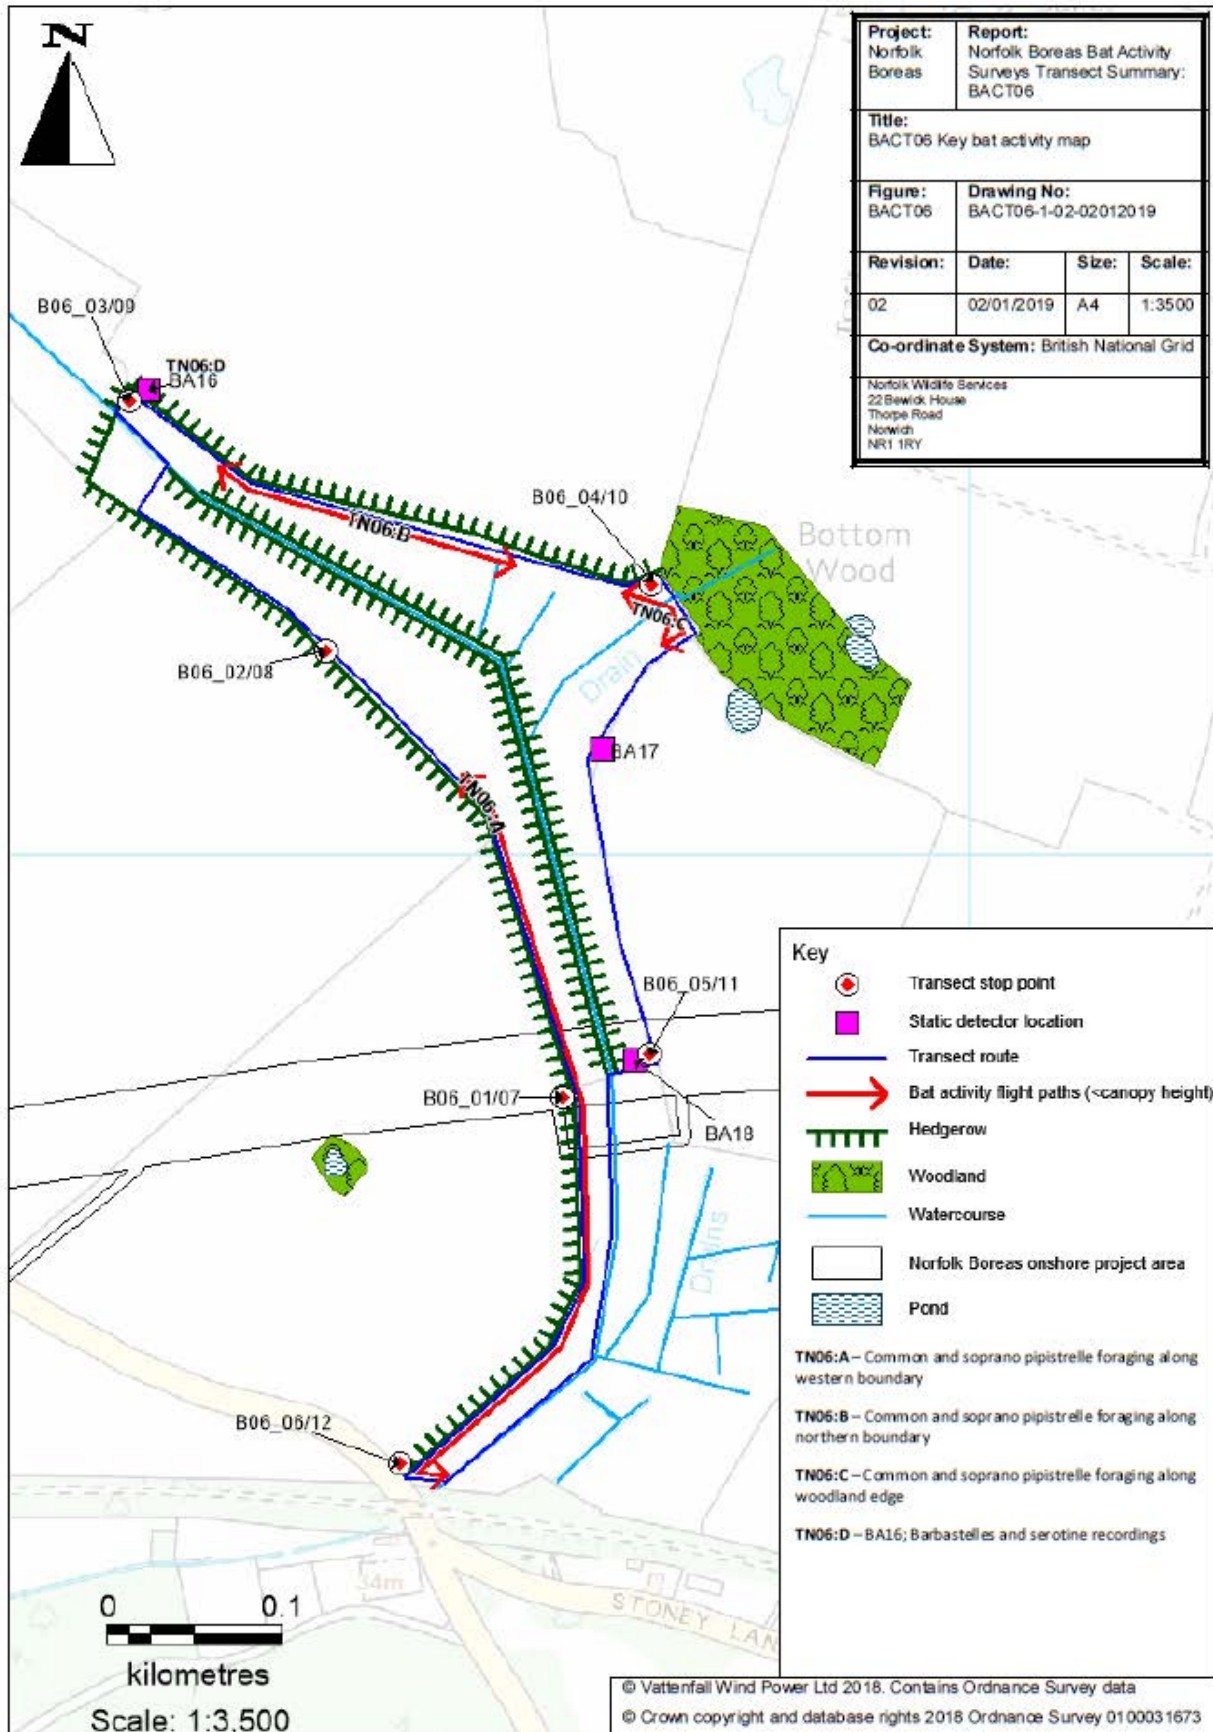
N

| Project: Norfolk Boreas | Report: Norfolk Boreas Bat Activity Surveys Transect Summary: BACT06 | | |
|---|---|---|---|
| Title: BACT06 Key bat activity map | | | |
| Figure: BACT06 | Drawing No: BACT06-1-02-02012019 | | |
| Revision: | Date: | Size: | Scale: |
| 02 | 02/01/2019 | A4 | 1:3500 |
| Co-ordinate System: British National Grid | | | |

Norfolk Wildlife Services
22 Bewick House
Thorpe Road
Norwich
NR1 1RY

B06_03/09
TN06:D
BA16
TN06:B
B06_04/10
Bottom Wood
TN06:C
B06_02/08
Drain
BA17
TN06:A
B06_05/11
B06_01/07
BA18
Drains
B06_06/12
34m
STONEY LAN

Key
Transect stop point
Static detector location
Transect route
Bat activity flight paths (<canopy height)
Hedgerow
Woodland
Watercourse
Norfolk Boreas onshore project area
Pond

TN06:A – Common and soprano pipistrelle foraging along western boundary

TN06:B – Common and soprano pipistrelle foraging along northern boundary

TN06:C – Common and soprano pipistrelle foraging along woodland edge

TN06:D – BA16; Barbastelles and serotine recordings

0 0.1
kilometres
Scale: 1:3,500

© Vattenfall Wind Power Ltd 2018. Contains Ordnance Survey data
© Crown copyright and database rights 2018 Ordnance Survey 0100031673